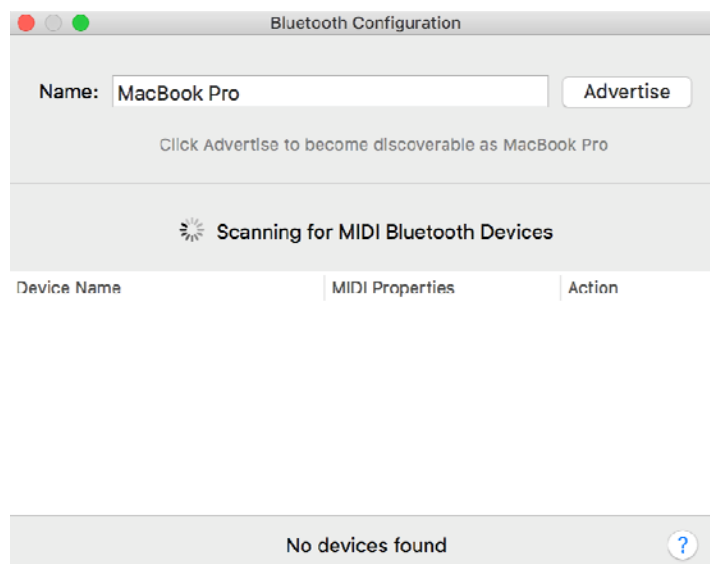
Bluetooth Configuration

Name: MacBook Pro Advertise

Click Advertise to become discoverable as MacBook Pro

Scanning for MIDI Bluetooth Devices

| Device Name | MIDI Properties | Action |
|---|---|---|

No devices found

?